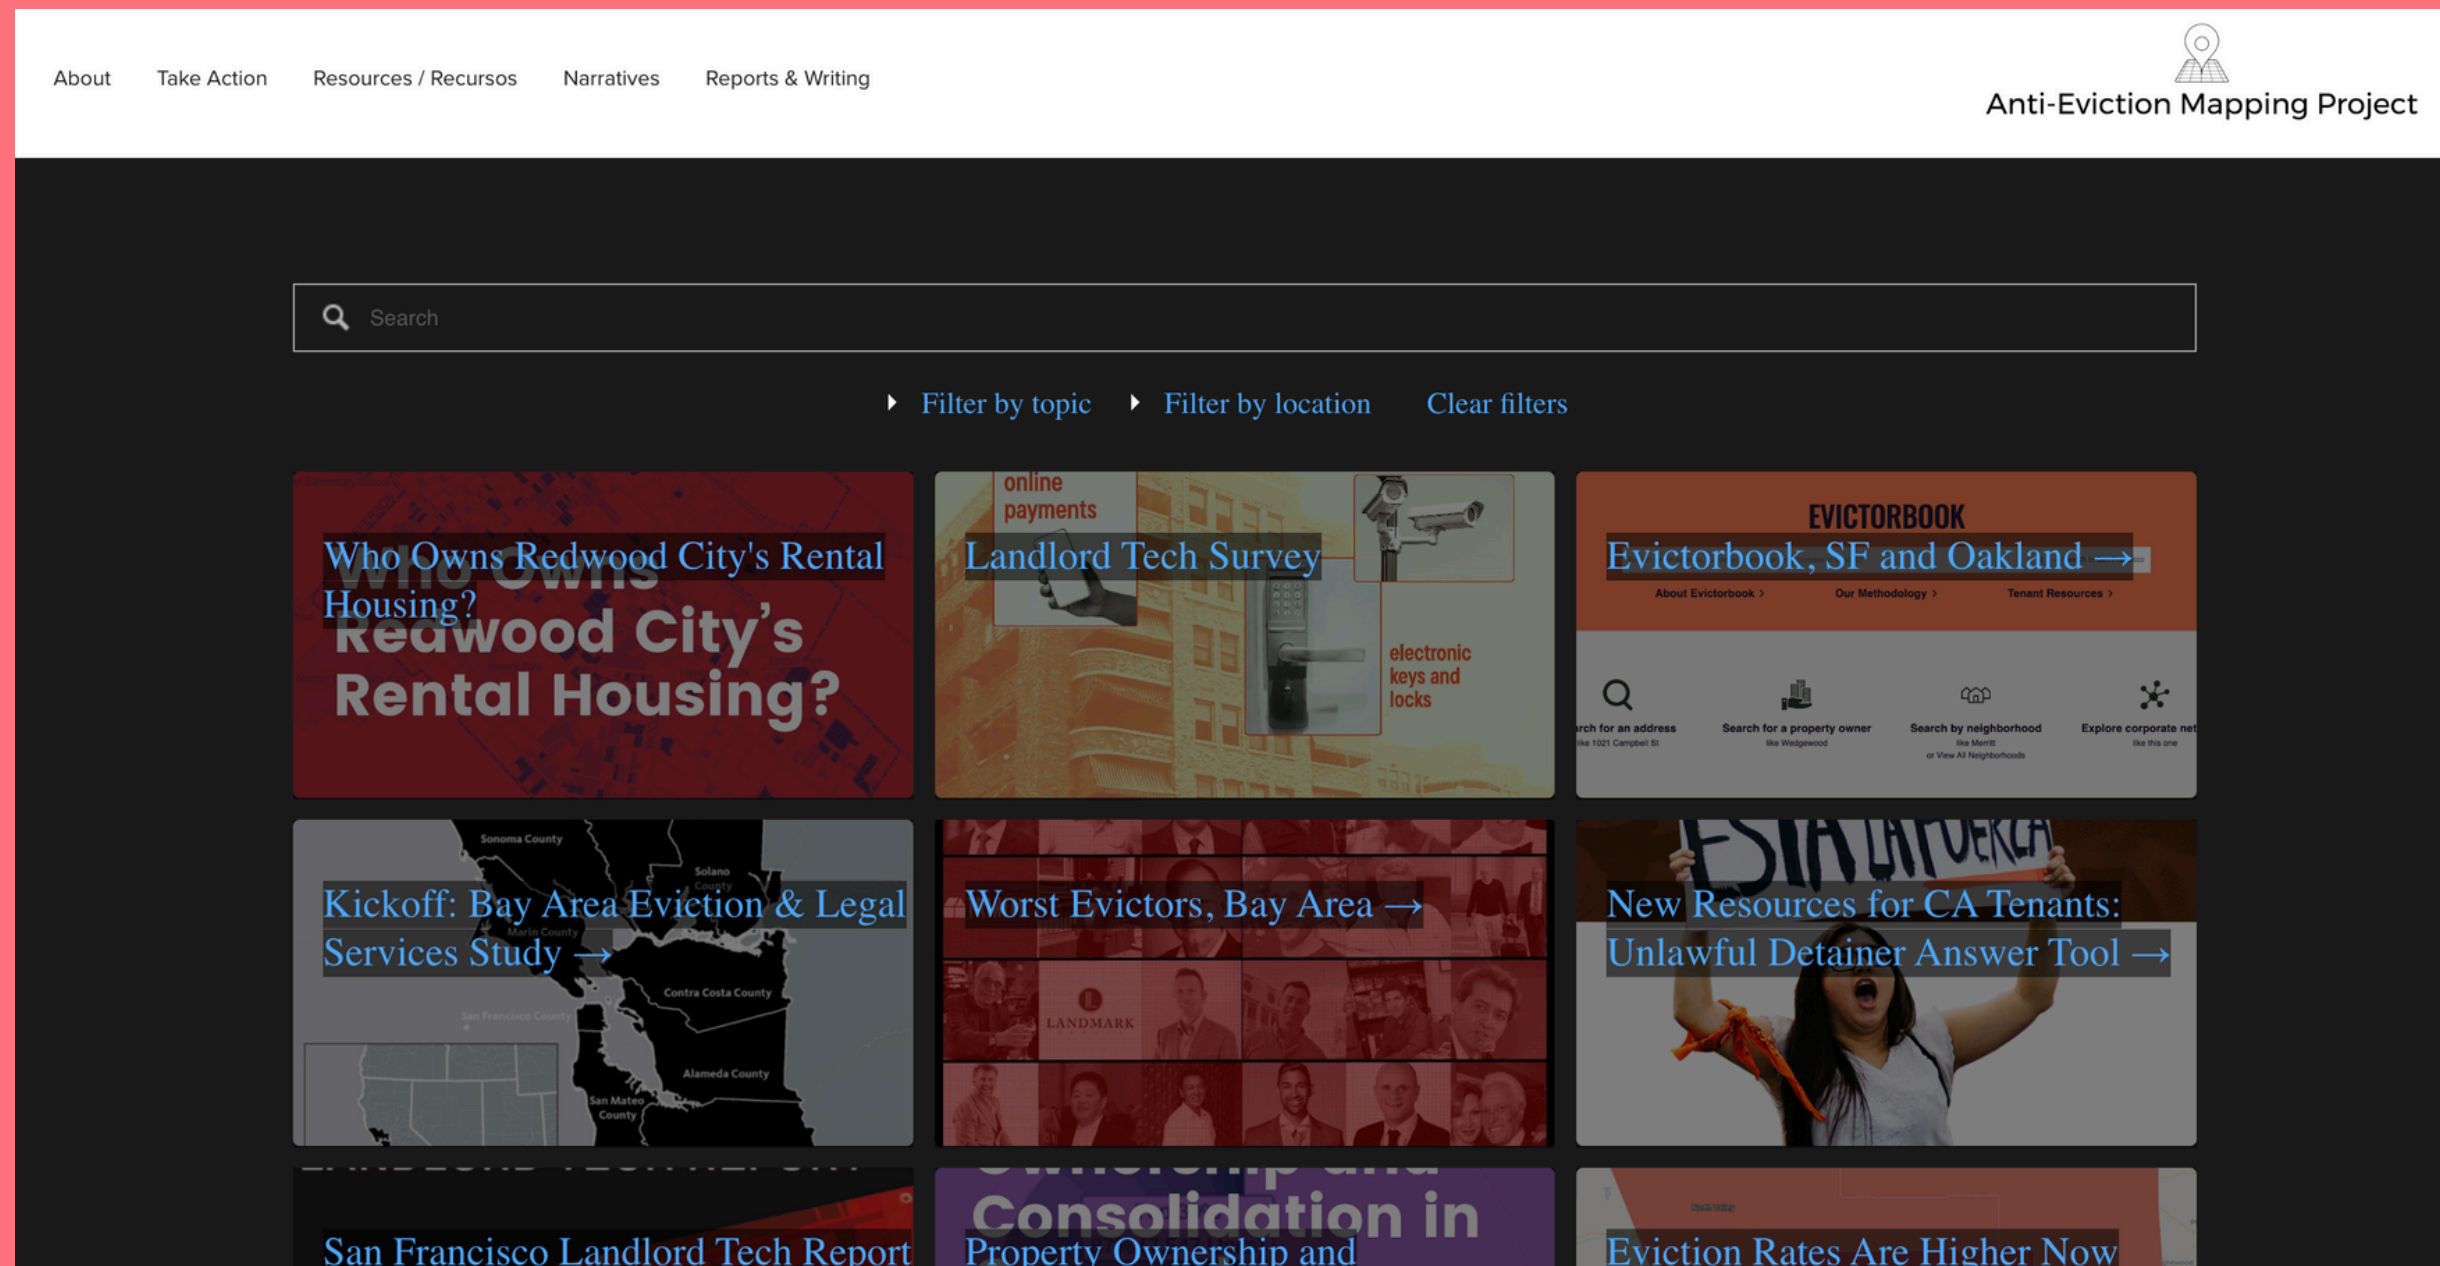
About Take Action Resources / Recursos Narratives Reports & Writing

Anti-Eviction Mapping Project

Search

Filter by topic Filter by location Clear filters

Who Owns Redwood City's Rental Housing?

Who Owns Redwood City's Rental Housing?

online payments

Landlord Tech Survey

electronic keys and locks

EVICTORBOOK

Evictorbook, SF and Oakland →

About Evictorbook › Our Methodology › Tenant Resources ›

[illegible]rch for an address

Search for a property owner

Search by neighborhood

Explore corporate net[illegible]

Sonoma County

Solano County

Kickoff: Bay Area Eviction & Legal Services Study →

Marin County

Contra Costa County

San Francisco County

Alameda County

San Mateo County

Worst Evictors, Bay Area →

LANDMARK

New Resources for CA Tenants: Unlawful Detainer Answer Tool →

San Francisco Landlord Tech Report

Consolidation in

Property Ownership and

Eviction Rates Are Higher Now